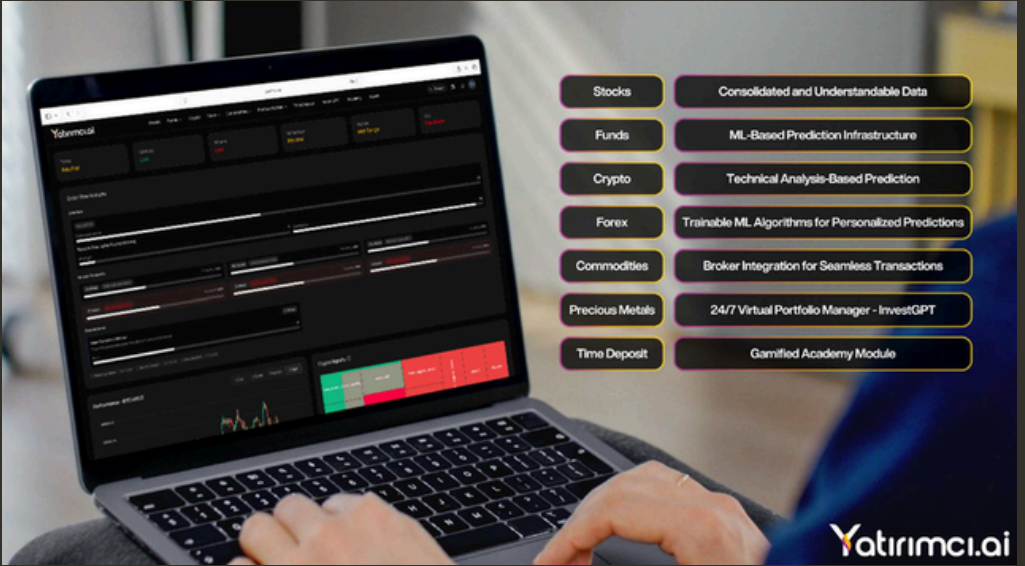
Stocks

Consolidated and Understandable Data

Funds

ML-Based Prediction Infrastructure

Crypto

Technical Analysis-Based Prediction

Forex

Trainable ML Algorithms for Personalized Predictions

Commodities

Broker Integration for Seamless Transactions

Precious Metals

24/7 Virtual Portfolio Manager - InvestGPT

Time Deposit

Gamified Academy Module

Yatirimci.ai

Yatirimci.ai